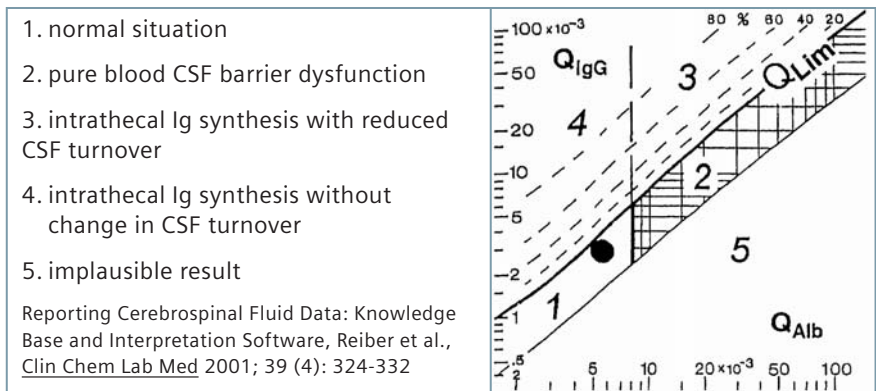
1. normal situation

2. pure blood CSF barrier dysfunction

3. intrathecal Ig synthesis with reduced CSF turnover

4. intrathecal Ig synthesis without change in CSF turnover

5. implausible result

Reporting Cerebrospinal Fluid Data: Knowledge Base and Interpretation Software, Reiber et al., Clin Chem Lab Med 2001; 39 (4): 324-332

$100 \times 10^{-3}$

50

20

10

5

2

1

.5

$Q_{IgG}$

80 % 60 40 20

$Q_{Lim}$

3

4

2

5

1

$Q_{Alb}$

2

5

10

$20 \times 10^{-3}$

50

100